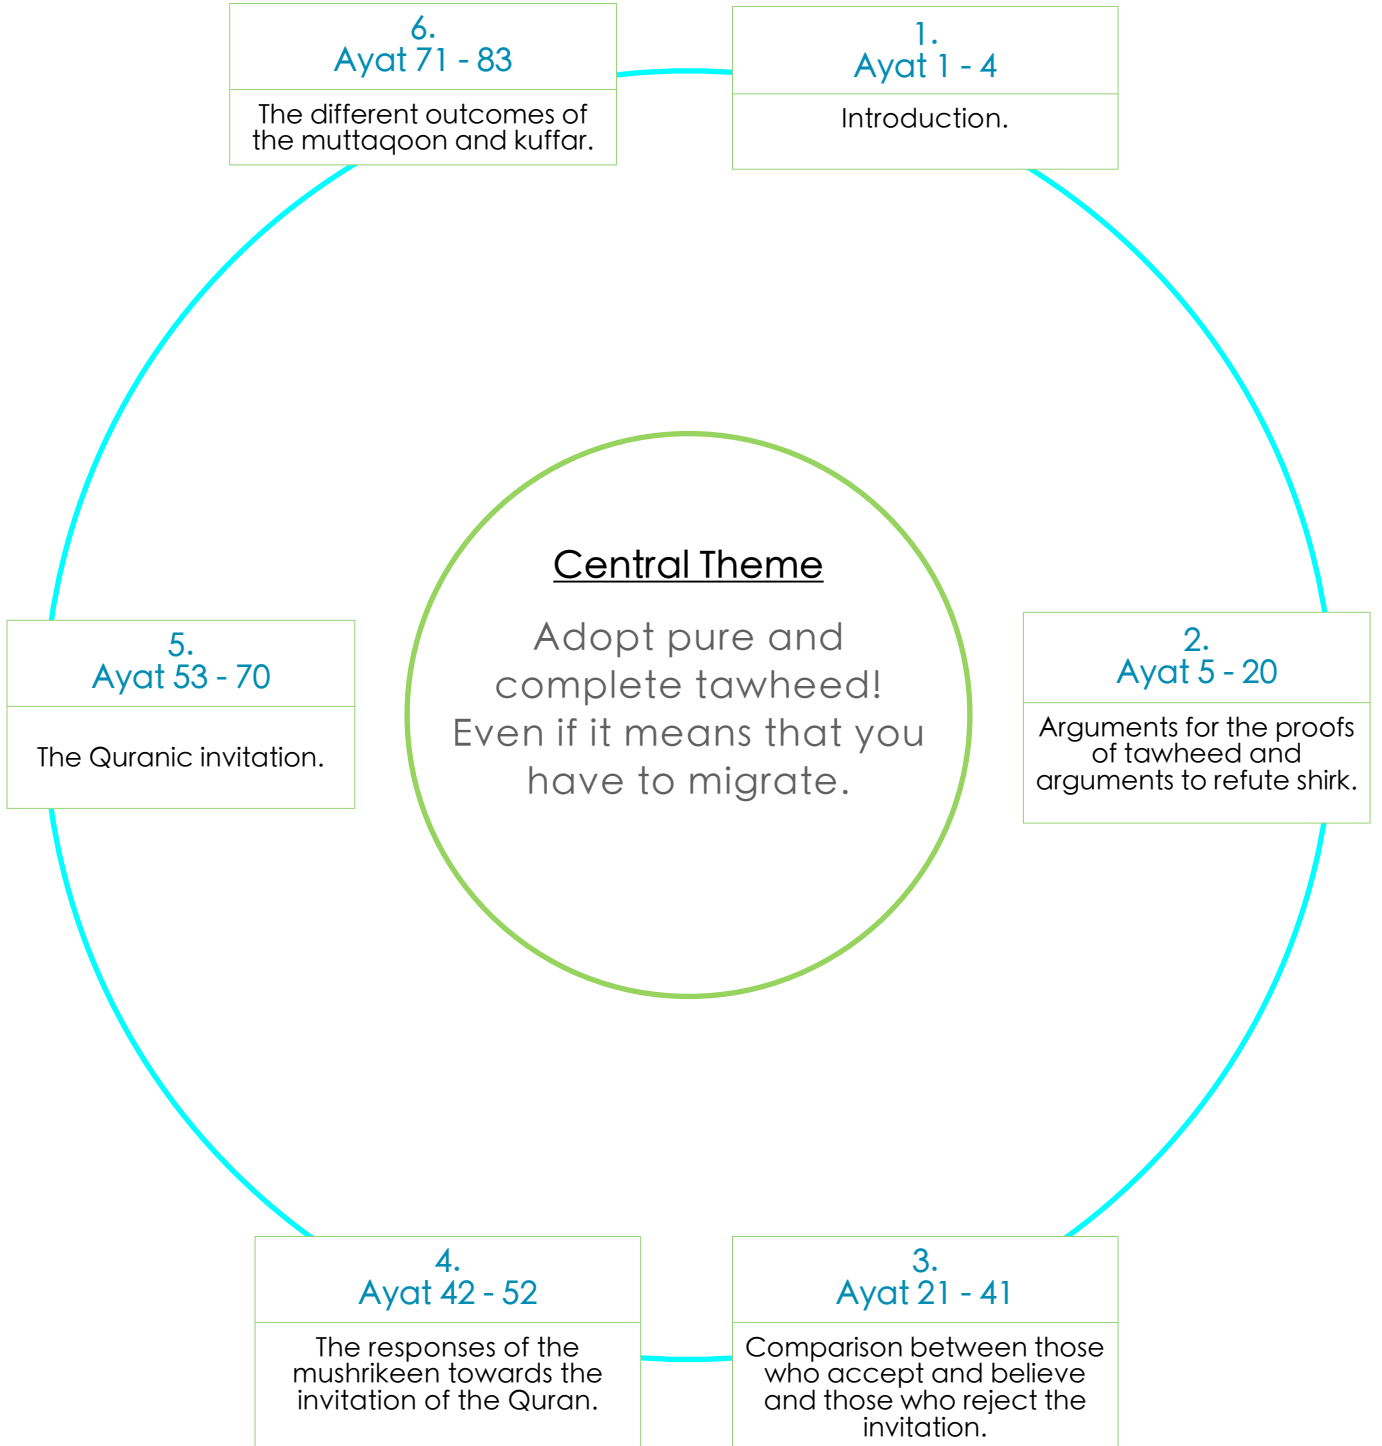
6.
Ayat 71 - 83

The different outcomes of the muttaqoon and kuffar.

1.
Ayat 1 - 4

Introduction.

Central Theme

Adopt pure and complete tawheed! Even if it means that you have to migrate.

5.
Ayat 53 - 70

The Quranic invitation.

2.
Ayat 5 - 20

Arguments for the proofs of tawheed and arguments to refute shirk.

4.
Ayat 42 - 52

The responses of the mushrikeen towards the invitation of the Quran.

3.
Ayat 21 - 41

Comparison between those who accept and believe and those who reject the invitation.